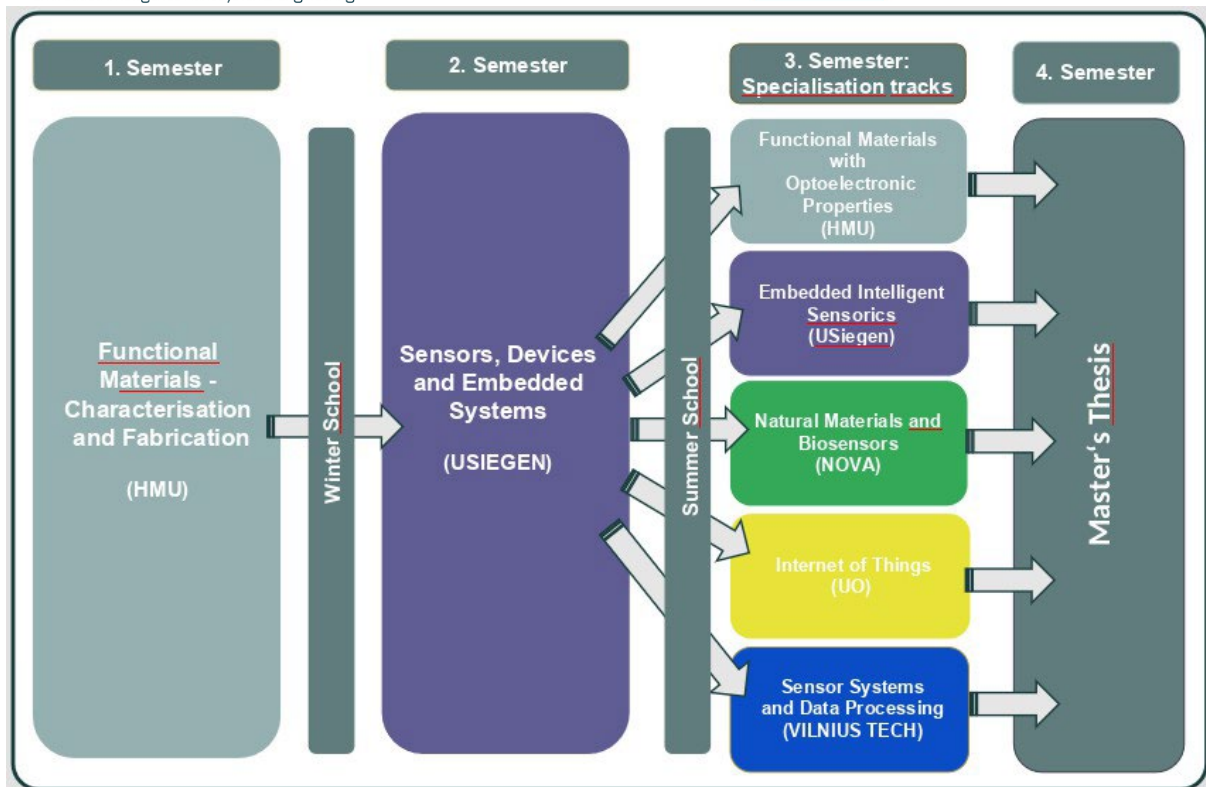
1. Semester

2. Semester

3. Semester: Specialisation tracks

4. Semester

Functional Materials - Characterisation and Fabrication

(HMU)

Winter School

Sensors, Devices and Embedded Systems

(USIEGEN)

Summer School

Functional Materials with Optoelectronic Properties (HMU)

Embedded Intelligent Sensorics (USiegen)

Natural Materials and Biosensors (NOVA)

Internet of Things (UO)

Sensor Systems and Data Processing (VILNIUS TECH)

Master's Thesis